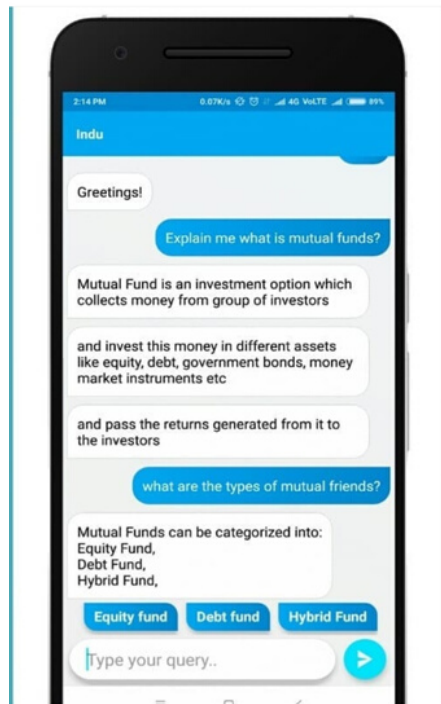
2:14 PM

0.07K/s 4G VoLTE 89%

Indu

Greetings!

Explain me what is mutual funds?

Mutual Fund is an investment option which collects money from group of investors

and invest this money in different assets like equity, debt, government bonds, money market instruments etc

and pass the returns generated from it to the investors

what are the types of mutual friends?

Mutual Funds can be categorized into:
Equity Fund,
Debt Fund,
Hybrid Fund,

Equity fund

Debt fund

Hybrid Fund

Type your query..